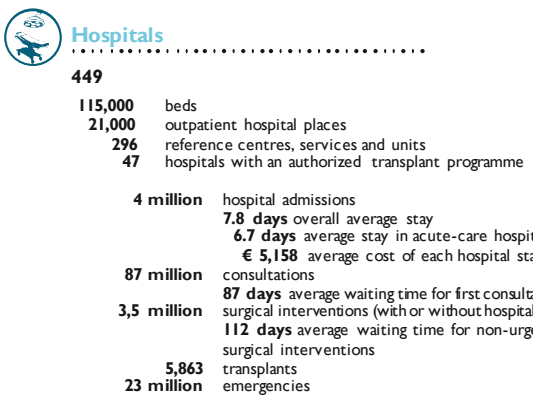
Hospitals

449

115,000 beds
21,000 outpatient hospital places
296 reference centres, services and units
47 hospitals with an authorized transplant programme

4 million hospital admissions
7.8 days overall average stay
6.7 days average stay in acute-care hospit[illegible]
€ 5,158 average cost of each hospital sta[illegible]
87 million consultations
87 days average waiting time for first consulta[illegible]
3,5 million surgical interventions (with or without hospital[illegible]
112 days average waiting time for non-urge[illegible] surgical interventions
5,863 transplants
23 million emergencies